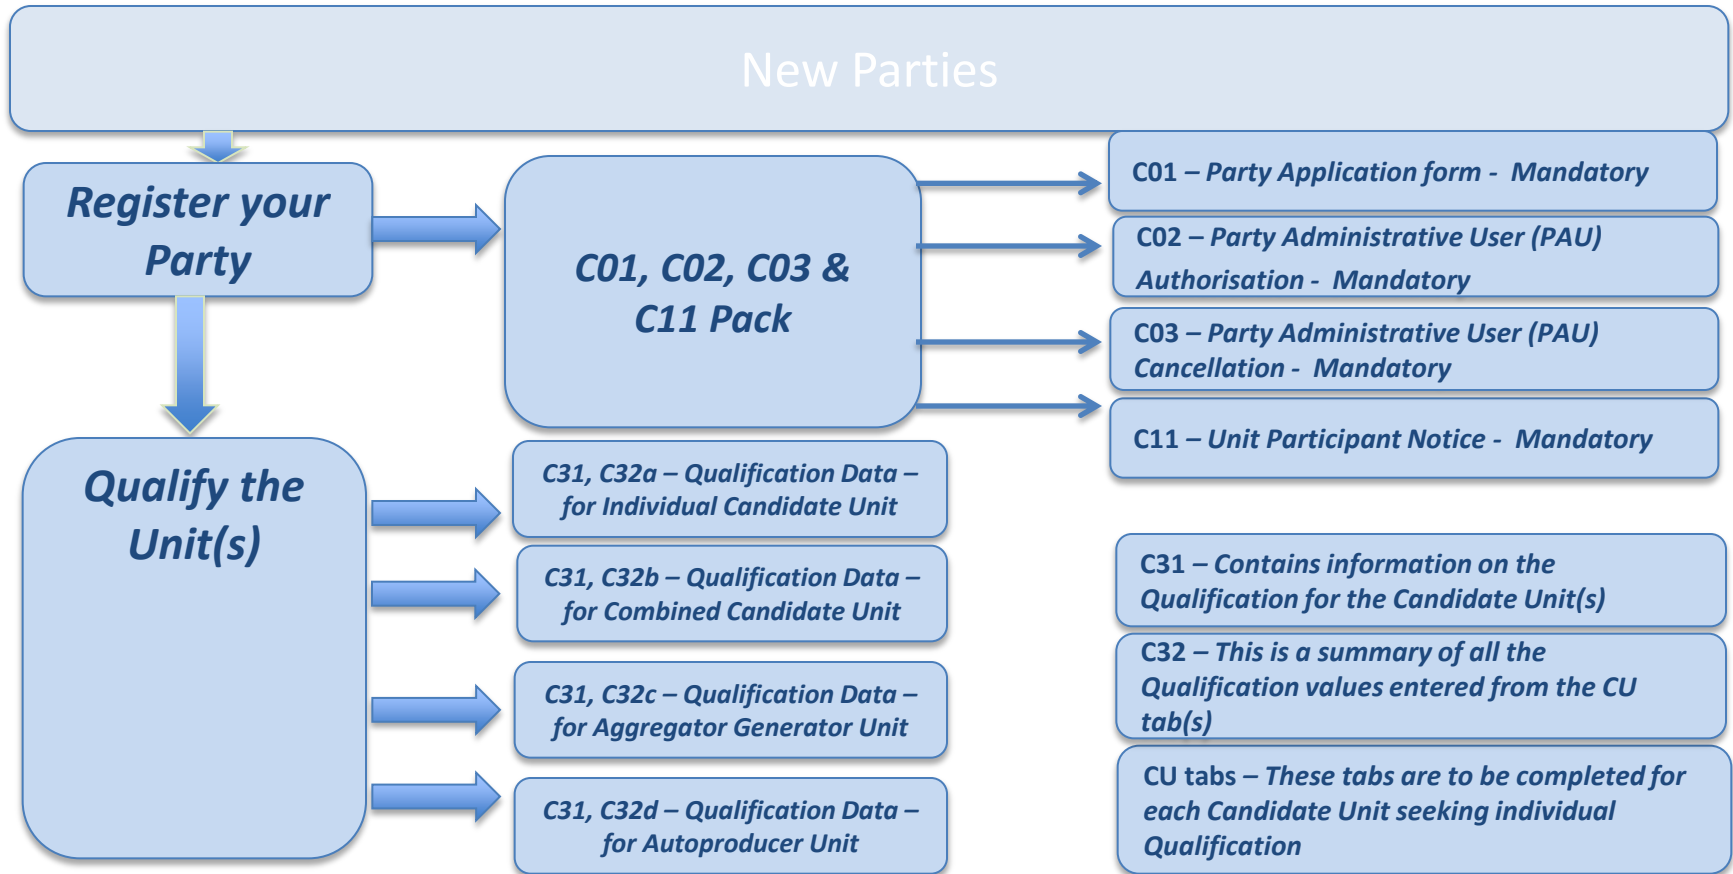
New Parties

Register your Party

C01, C02, C03 & C11 Pack

C01 – Party Application form - Mandatory

C02 – Party Administrative User (PAU) Authorisation - Mandatory

C03 – Party Administrative User (PAU) Cancellation - Mandatory

C11 – Unit Participant Notice - Mandatory

Qualify the Unit(s)

C31, C32a – Qualification Data – for Individual Candidate Unit

C31, C32b – Qualification Data – for Combined Candidate Unit

C31, C32c – Qualification Data – for Aggregator Generator Unit

C31, C32d – Qualification Data – for Autoproducer Unit

C31 – Contains information on the Qualification for the Candidate Unit(s)

C32 – This is a summary of all the Qualification values entered from the CU tab(s)

CU tabs – These tabs are to be completed for each Candidate Unit seeking individual Qualification